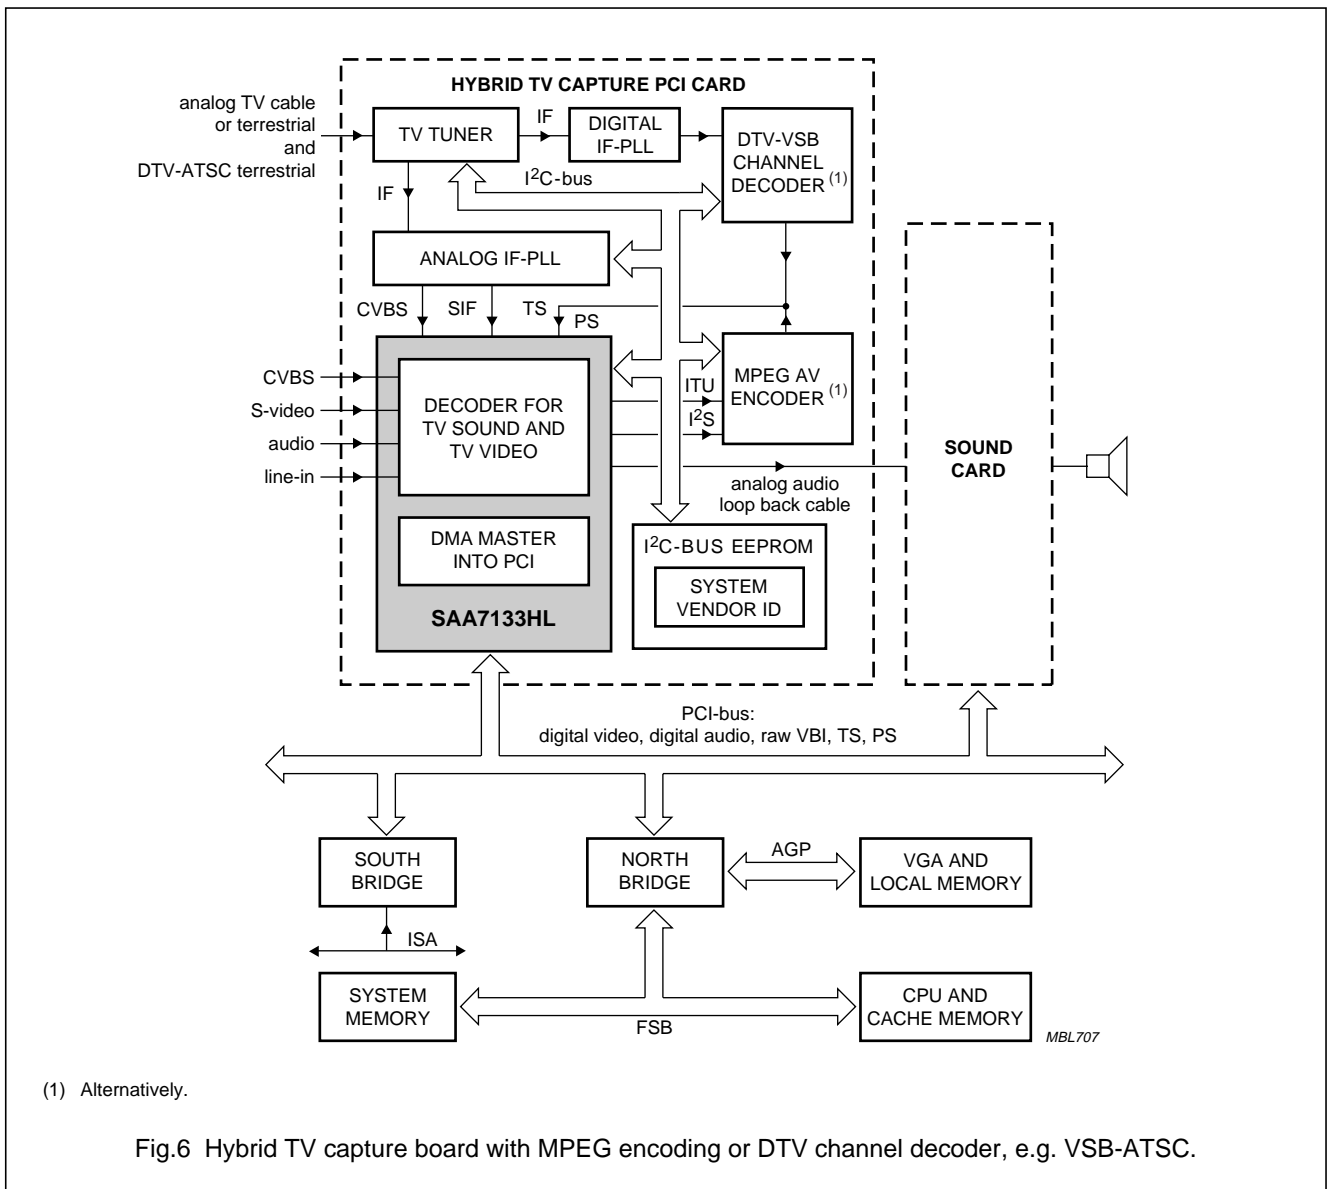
HYBRID TV CAPTURE PCI CARD

analog TV cable or terrestrial and DTV-ATSC terrestrial

TV TUNER

IF

DIGITAL IF-PLL

DTV-VSB CHANNEL DECODER $^{(1)}$

$I^2C$-bus

IF

ANALOG IF-PLL

CVBS

SIF

TS

PS

CVBS

S-video

audio

line-in

DECODER FOR TV SOUND AND TV VIDEO

ITU

$I^2S$

MPEG AV ENCODER $^{(1)}$

SOUND CARD

analog audio loop back cable

DMA MASTER INTO PCI

$I^2C$-BUS EEPROM

SYSTEM VENDOR ID

SAA7133HL

PCI-bus:
digital video, digital audio, raw VBI, TS, PS

SOUTH BRIDGE

NORTH BRIDGE

AGP

VGA AND LOCAL MEMORY

ISA

SYSTEM MEMORY

FSB

CPU AND CACHE MEMORY

MBL707

(1) Alternatively.

Fig.6 Hybrid TV capture board with MPEG encoding or DTV channel decoder, e.g. VSB-ATSC.